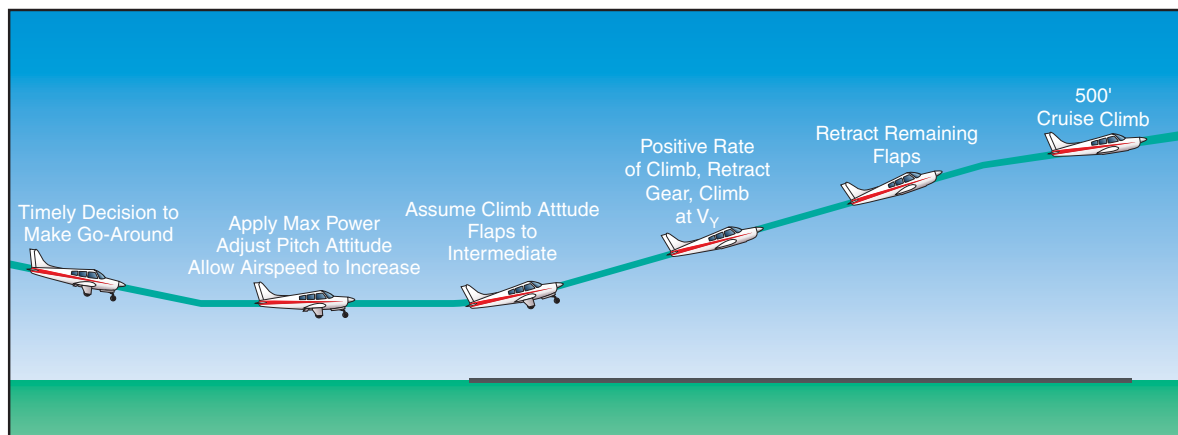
500'
Cruise Climb

Retract Remaining
Flaps

Positive Rate
of Climb, Retract
Gear, Climb
at $V_Y$

Timely Decision to
Make Go-Around

Apply Max Power
Adjust Pitch Attitude
Allow Airspeed to Increase

Assume Climb Atttude
Flaps to
Intermediate